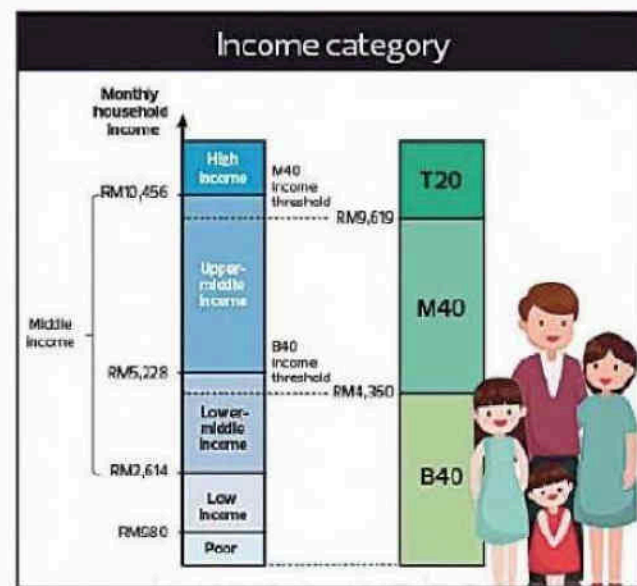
Income category

Monthly household income

High income

RM10,456

M40 income threshold

RM9,619

T20

Upper-middle income

M40

Middle income

RM5,228

B40 income threshold

RM4,360

Lower-middle income

B40

RM2,614

Low income

RM980

Poor